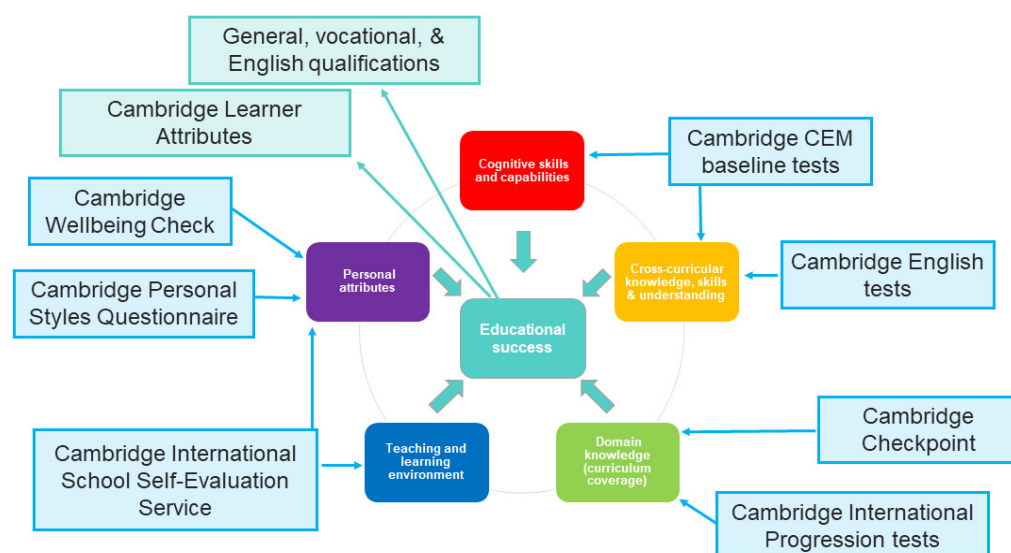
General, vocational, & English qualifications

Cambridge Learner Attributes

Cambridge Wellbeing Check

Cambridge Personal Styles Questionnaire

Cognitive skills and capabilities

Cambridge CEM baseline tests

Personal attributes

Educational success

Cross-curricular knowledge, skills & understanding

Cambridge English tests

Cambridge International School Self-Evaluation Service

Teaching and learning environment

Domain knowledge (curriculum coverage)

Cambridge Checkpoint

Cambridge International Progression tests